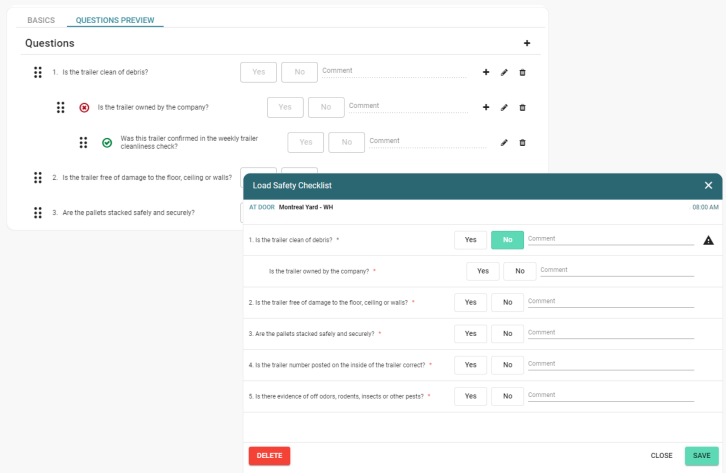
BASICS QUESTIONS PREVIEW

Questions

1. Is the trailer clean of debris?
Yes No Comment

Is the trailer owned by the company?
Yes No Comment

Was this trailer confirmed in the weekly trailer cleanliness check?
Yes No Comment

2. Is the trailer free of damage to the floor, ceiling or walls?

3. Are the pallets stacked safely and securely?

Load Safety Checklist

AT DOOR Montreal Yard - WH 08:00 AM

1. Is the trailer clean of debris? *
Yes No Comment

Is the trailer owned by the company? *
Yes No Comment

2. Is the trailer free of damage to the floor, ceiling or walls? *
Yes No Comment

3. Are the pallets stacked safely and securely? *
Yes No Comment

4. Is the trailer number posted on the inside of the trailer correct? *
Yes No Comment

5. Is there evidence of off odors, rodents, insects or other pests? *
Yes No Comment

DELETE CLOSE SAVE